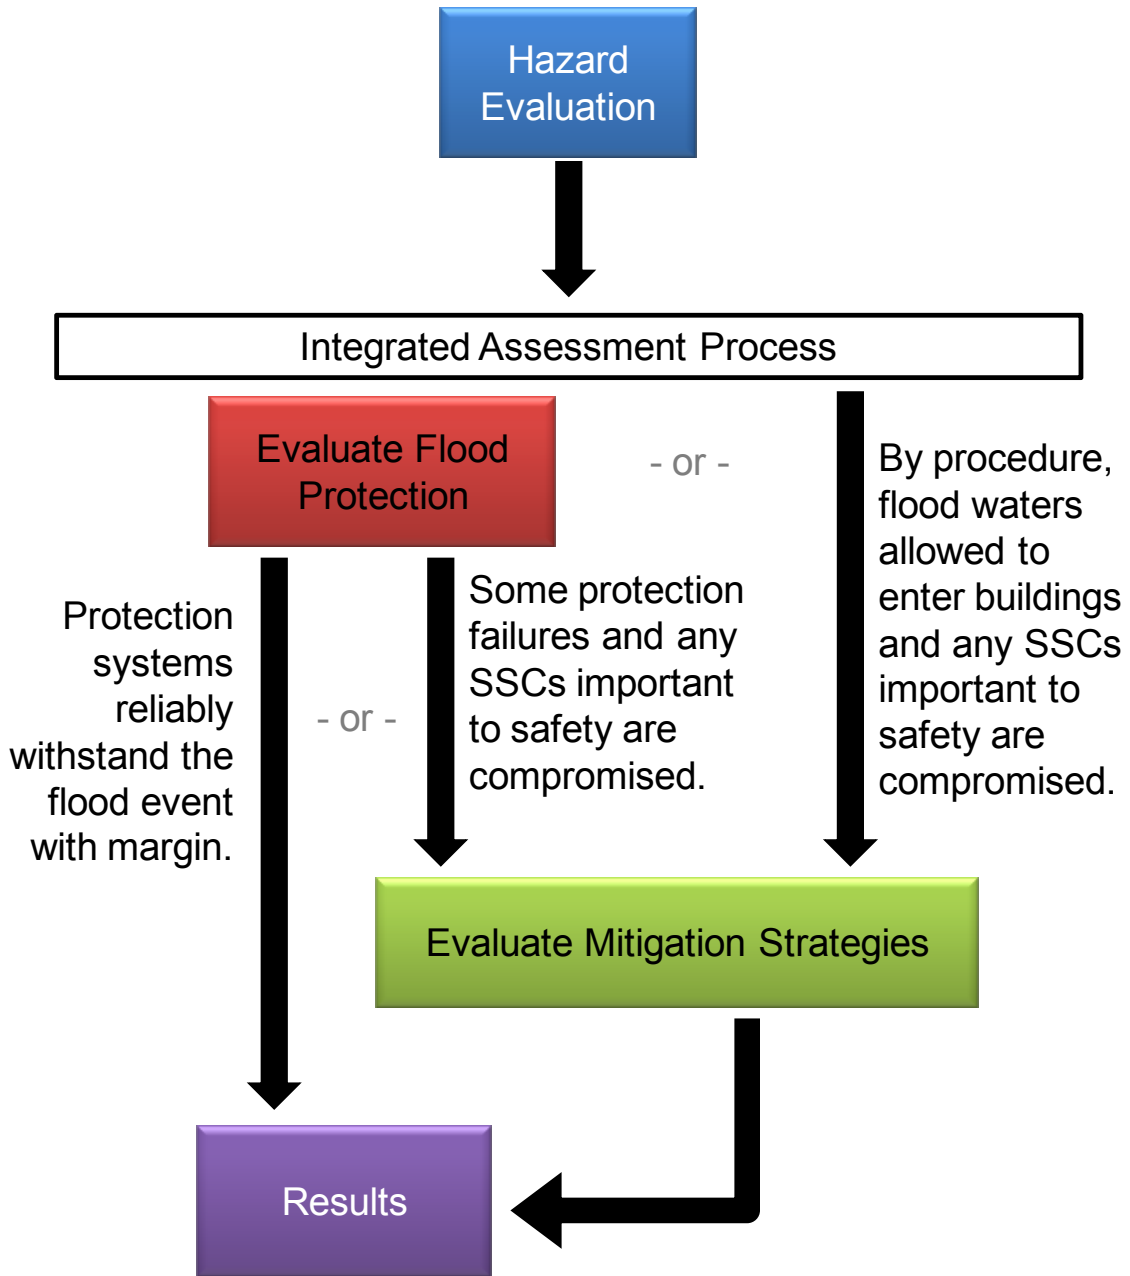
Hazard Evaluation

Integrated Assessment Process

Evaluate Flood Protection

- or -

By procedure, flood waters allowed to enter buildings and any SSCs important to safety are compromised.

Protection systems reliably withstand the flood event with margin.

- or -

Some protection failures and any SSCs important to safety are compromised.

Evaluate Mitigation Strategies

Results